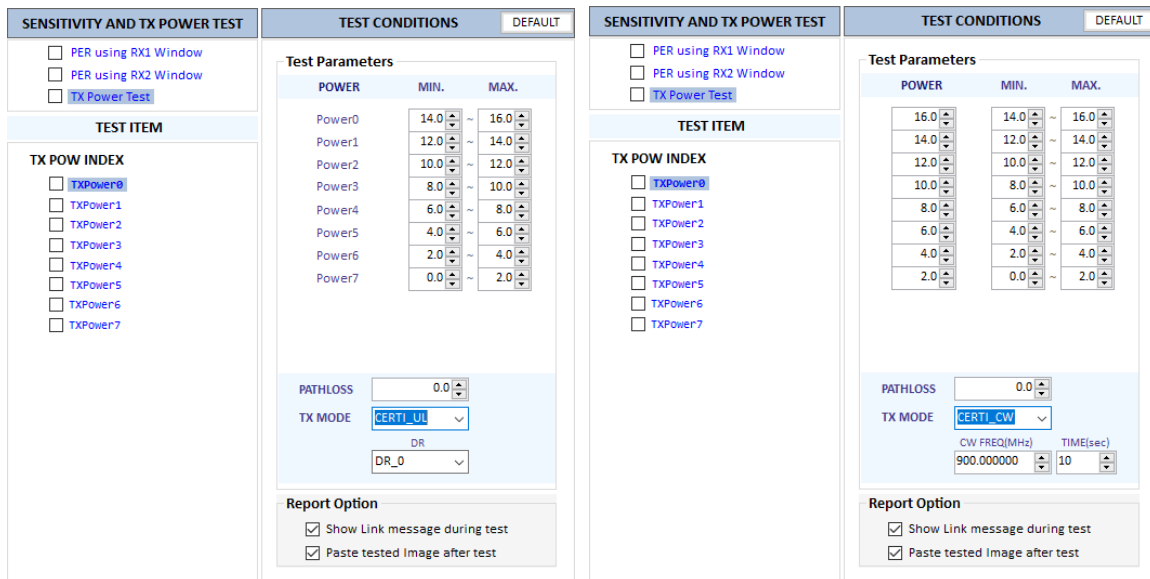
SENSITIVITY AND TX POWER TEST

PER using RX1 Window
PER using RX2 Window
TX Power Test

TEST ITEM

TX POW INDEX
TXPower0
TXPower1
TXPower2
TXPower3
TXPower4
TXPower5
TXPower6
TXPower7

TEST CONDITIONS
DEFAULT

Test Parameters

| POWER | MIN. | | MAX. |
|---|---|---|---|
| Power0 | 14.0 | ~ | 16.0 |
| Power1 | 12.0 | ~ | 14.0 |
| Power2 | 10.0 | ~ | 12.0 |
| Power3 | 8.0 | ~ | 10.0 |
| Power4 | 6.0 | ~ | 8.0 |
| Power5 | 4.0 | ~ | 6.0 |
| Power6 | 2.0 | ~ | 4.0 |
| Power7 | 0.0 | ~ | 2.0 |

PATHLOSS 0.0
TX MODE CERTI_UL
DR
DR_0

Report Option
Show Link message during test
Paste tested Image after test

SENSITIVITY AND TX POWER TEST

PER using RX1 Window
PER using RX2 Window
TX Power Test

TEST ITEM

TX POW INDEX
TXPower0
TXPower1
TXPower2
TXPower3
TXPower4
TXPower5
TXPower6
TXPower7

TEST CONDITIONS
DEFAULT

Test Parameters

| POWER | MIN. | | MAX. |
|---|---|---|---|
| 16.0 | 14.0 | ~ | 16.0 |
| 14.0 | 12.0 | ~ | 14.0 |
| 12.0 | 10.0 | ~ | 12.0 |
| 10.0 | 8.0 | ~ | 10.0 |
| 8.0 | 6.0 | ~ | 8.0 |
| 6.0 | 4.0 | ~ | 6.0 |
| 4.0 | 2.0 | ~ | 4.0 |
| 2.0 | 0.0 | ~ | 2.0 |

PATHLOSS 0.0
TX MODE CERTI_CW
CW FREQ(MHz) TIME(sec)
900.000000 10

Report Option
Show Link message during test
Paste tested Image after test